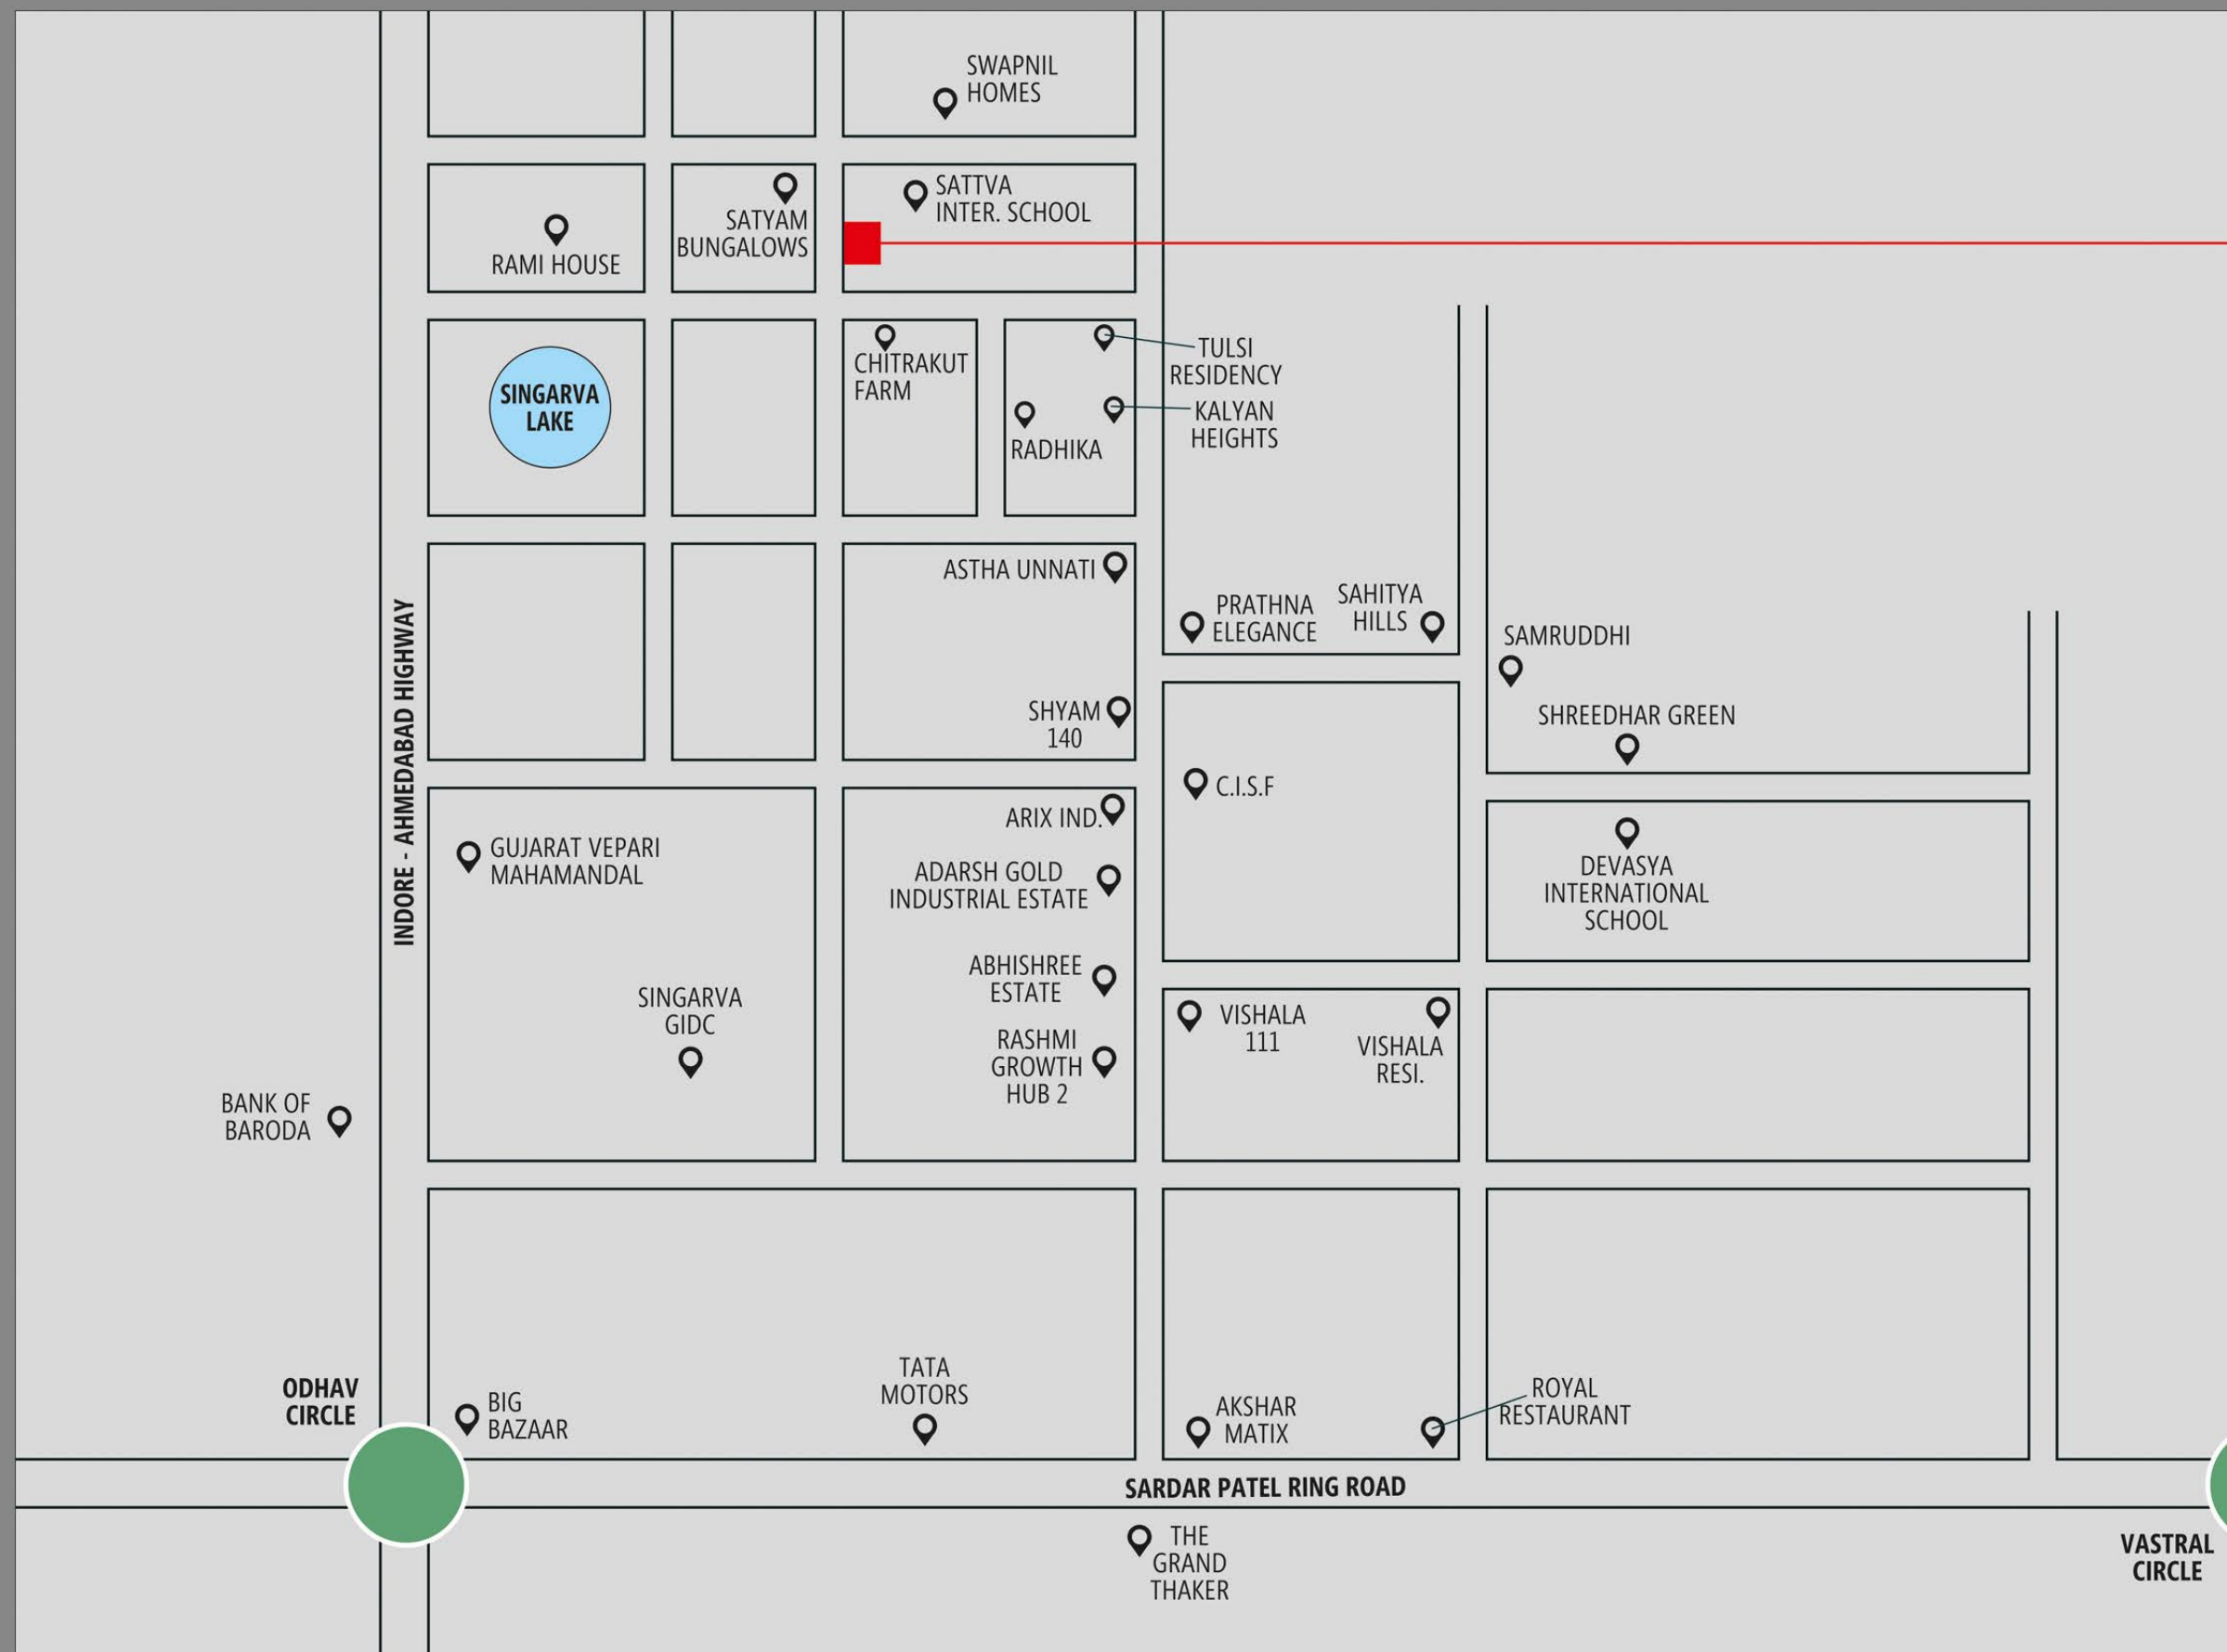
SWAPNIL HOMES

RAMI HOUSE

SATYAM BUNGALOWS

SATTVA INTER. SCHOOL

SINGARVA LAKE

CHITRAKUT FARM

RADHIKA

TULSI RESIDENCY

KALYAN HEIGHTS

ASTHA UNNATI

PRATHNA ELEGANCE

SAHITYA HILLS

SAMRUDDHI

SHYAM 140

SHREEDHAR GREEN

C.I.S.F

INDORE - AHMEDABAD HIGHWAY

GUJARAT VEPARI MAHAMANDAL

ARIX IND.

ADARSH GOLD INDUSTRIAL ESTATE

DEVASYA INTERNATIONAL SCHOOL

ABHISHREE ESTATE

SINGARVA GIDC

VISHALA 111

VISHALA RESI.

RASHMI GROWTH HUB 2

BANK OF BARODA

TATA MOTORS

ODHAV CIRCLE

BIG BAZAAR

AKSHAR MATIX

ROYAL RESTAURANT

SARDAR PATEL RING ROAD

THE GRAND THAKER

VASTRAL CIRCLE